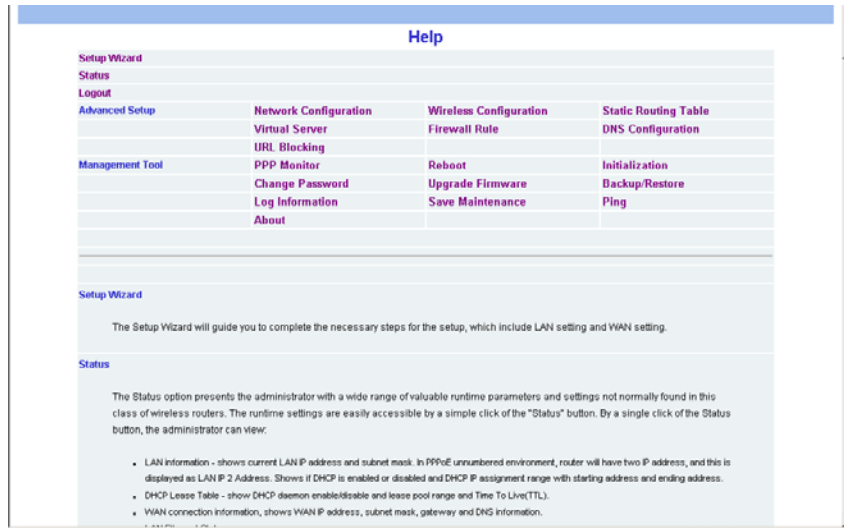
Help

Setup Wizard
Status
Logout

| Advanced Setup | Network Configuration | Wireless Configuration | Static Routing Table |
|---|---|---|---|
| | Virtual Server | Firewall Rule | DNS Configuration |
| | URL Blocking | | |
| Management Tool | PPP Monitor | Reboot | Initialization |
| | Change Password | Upgrade Firmware | Backup/Restore |
| | Log Information | Save Maintenance | Ping |
| | About | | |

Setup Wizard

The Setup Wizard will guide you to complete the necessary steps for the setup, which include LAN setting and WAN setting.

Status

The Status option presents the administrator with a wide range of valuable runtime parameters and settings not normally found in this class of wireless routers. The runtime settings are easily accessible by a simple click of the "Status" button. By a single click of the Status button, the administrator can view:

- LAN information - shows current LAN IP address and subnet mask. In PPPoE unnumbered environment, router will have two IP address, and this is displayed as LAN IP 2 Address. Shows if DHCP is enabled or disabled and DHCP IP assignment range with starting address and ending address.
- DHCP Lease Table - show DHCP daemon enable/disable and lease pool range and Time To Live(TTL).
- WAN connection information, shows WAN IP address, subnet mask, gateway and DNS information.
- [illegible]